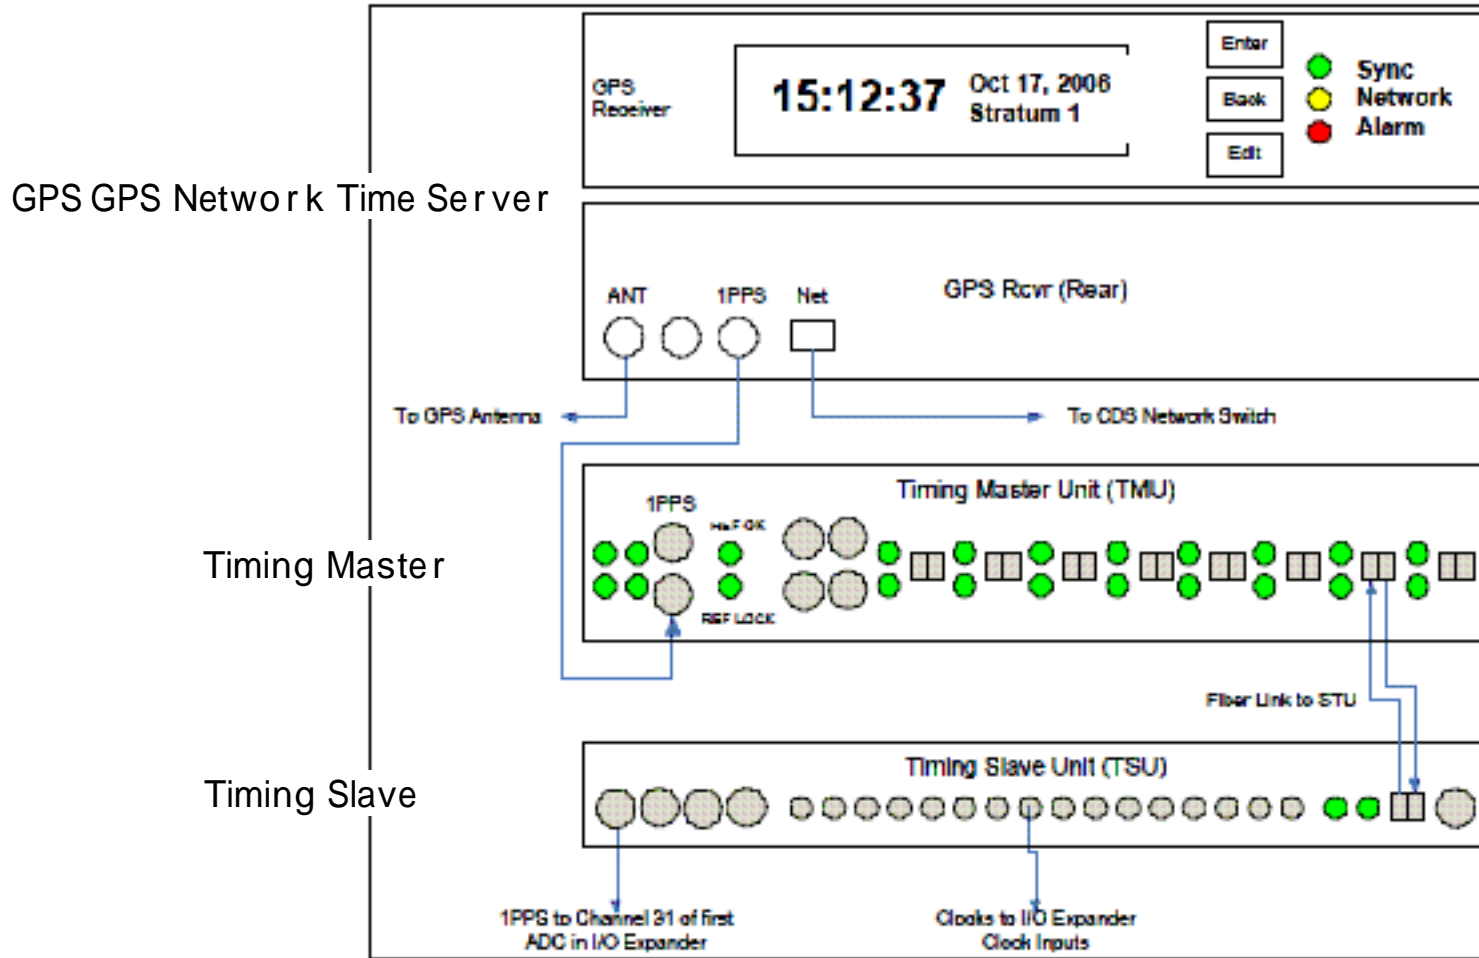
GPS Receiver

15:12:37

Oct 17, 2006
Stratum 1

Enter

Back

Edit

Sync
Network
Alarm

GPS GPS Network Time Server

ANT

1PPS

Net

GPS Rcvr (Rear)

To GPS Antenna

To CDS Network Switch

Timing Master Unit (TMU)

1PPS

HeF OK

REF LOCK

Timing Master

Fiber Link to STU

Timing Slave Unit (TSU)

Timing Slave

1PPS to Channel 31 of first ADC in I/O Expander

Clocks to I/O Expander Clock Inputs